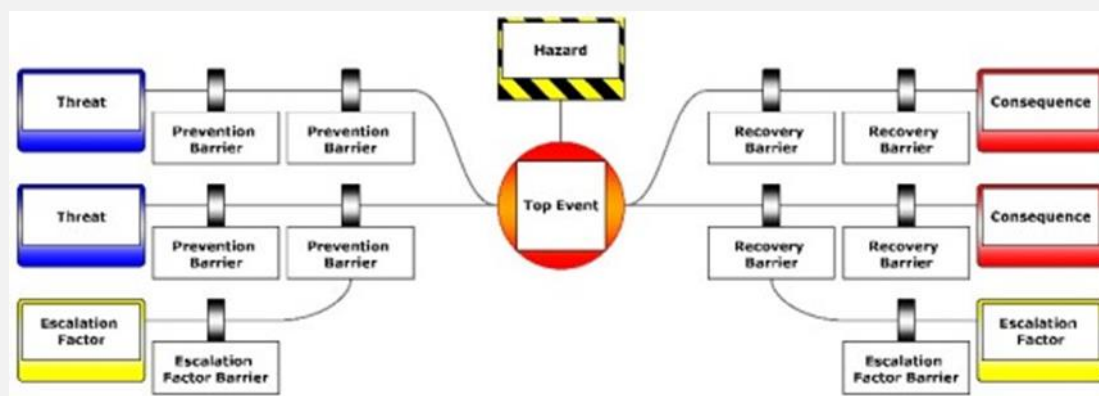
Hazard

Threat

Prevention Barrier

Prevention Barrier

Threat

Prevention Barrier

Prevention Barrier

Escalation Factor

Escalation Factor Barrier

Top Event

Recovery Barrier

Recovery Barrier

Consequence

Recovery Barrier

Recovery Barrier

Consequence

Escalation Factor

Escalation Factor Barrier